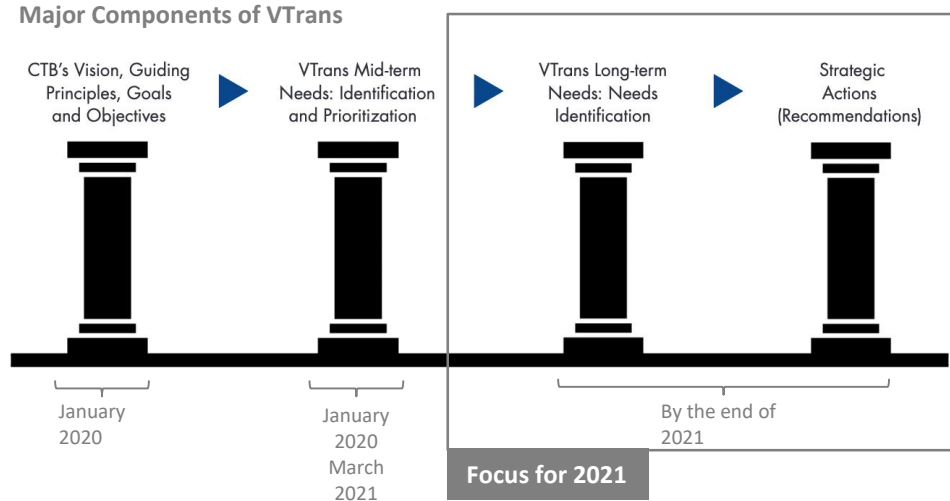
Major Components of VTrans

CTB's Vision, Guiding Principles, Goals and Objectives

VTrans Mid-term Needs: Identification and Prioritization

VTrans Long-term Needs: Needs Identification

Strategic Actions (Recommendations)

January 2020

January 2020 March 2021

By the end of 2021

Focus for 2021